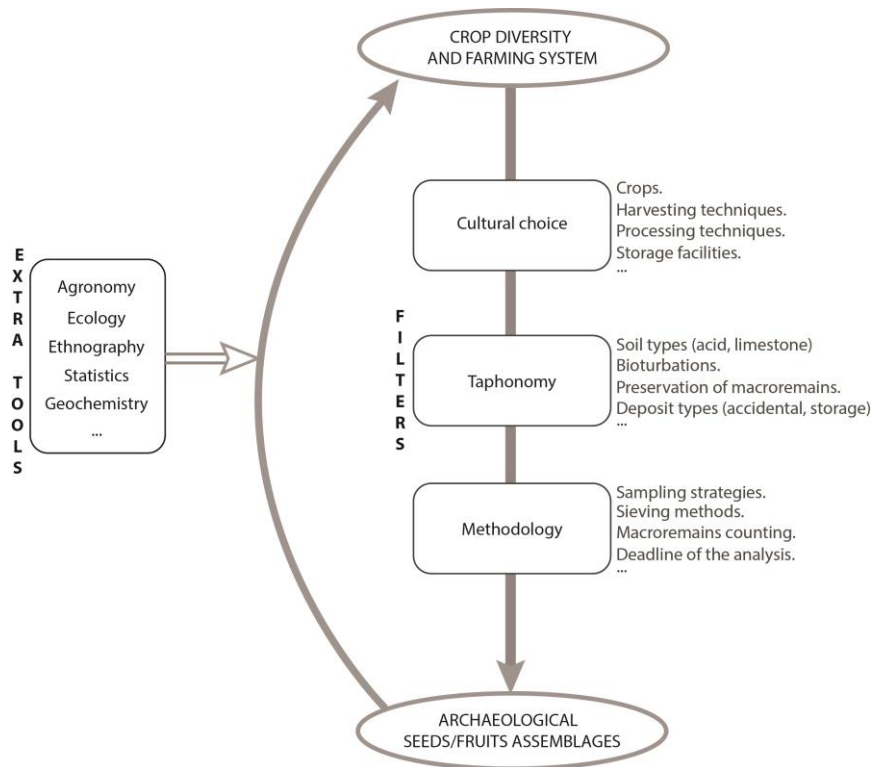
CROP DIVERSITY AND FARMING SYSTEM

EXTRA TOOLS

Agronomy
Ecology
Ethnography
Statistics
Geochemistry
...

FILTERS

Cultural choice

Crops.
Harvesting techniques.
Processing techniques.
Storage facilities.
...

Taphonomy

Soil types (acid, limestone)
Bioturbations.
Preservation of macroremains.
Deposit types (accidental, storage)
...

Methodology

Sampling strategies.
Sieving methods.
Macroremains counting.
Deadline of the analysis.
...

ARCHAEOLOGICAL SEEDS/FRUITS ASSEMBLAGES